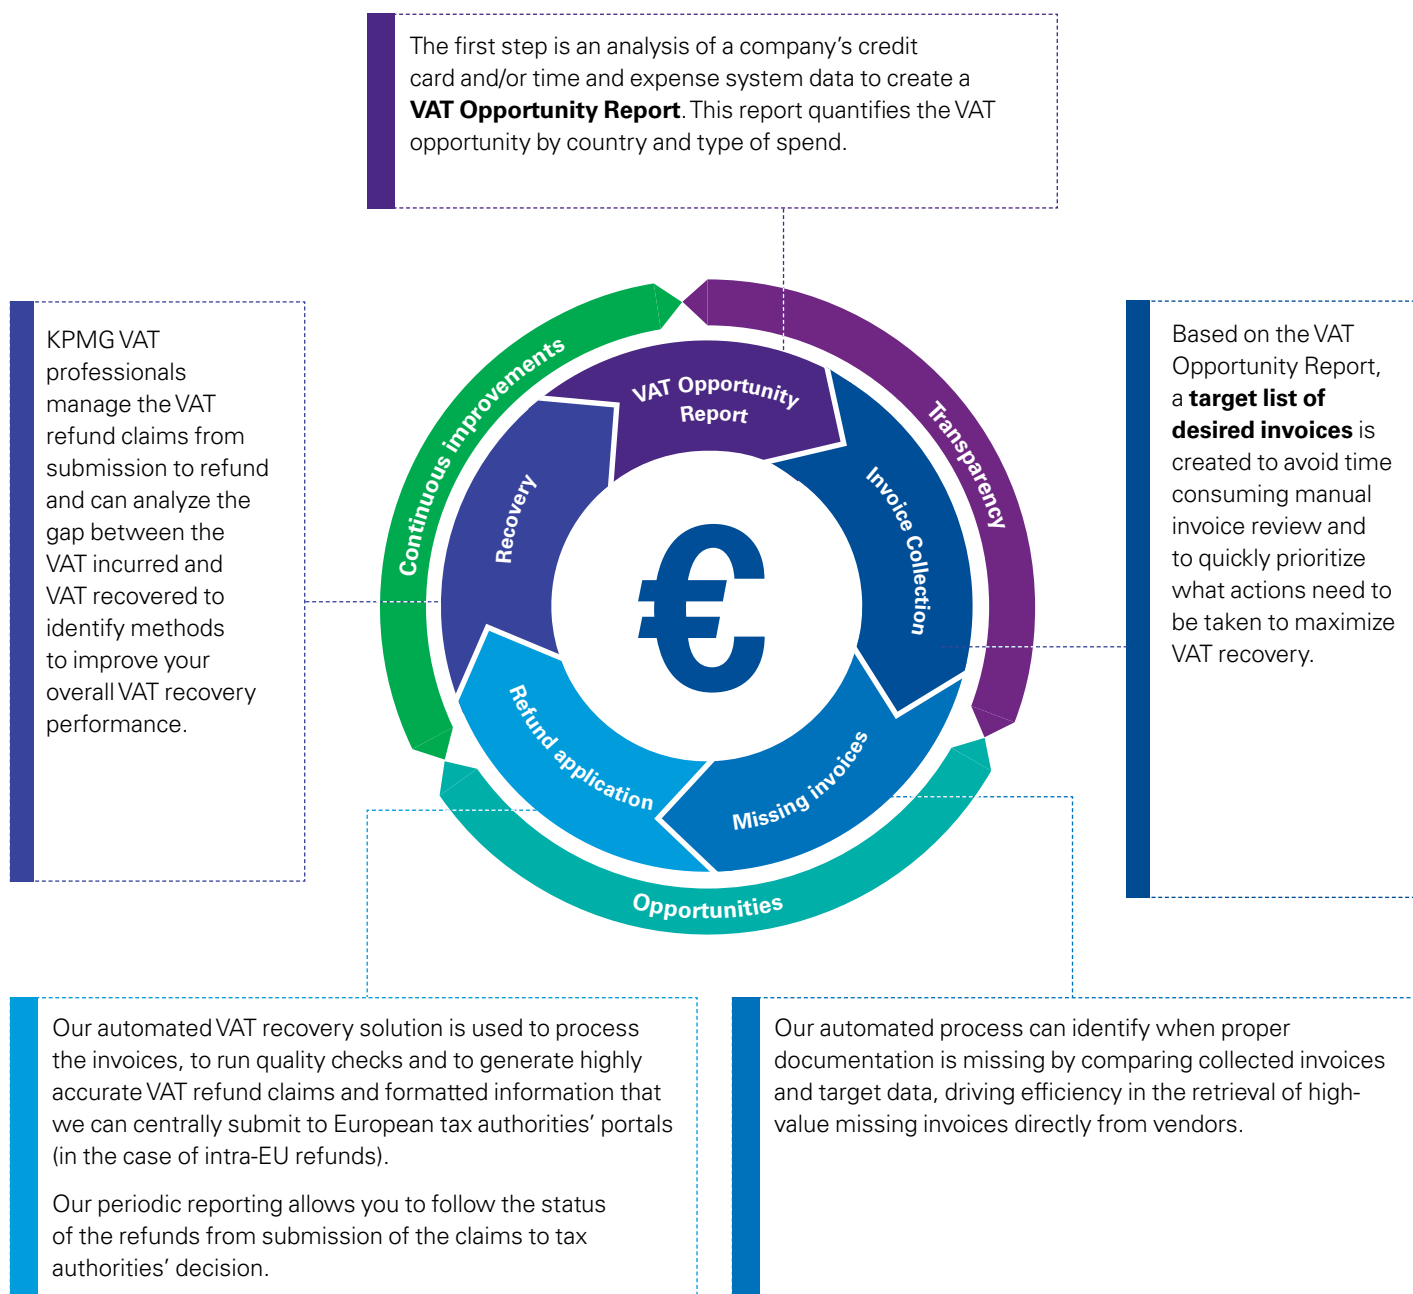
The first step is an analysis of a company's credit card and/or time and expense system data to create a **VAT Opportunity Report**. This report quantifies the VAT opportunity by country and type of spend.

KPMG VAT professionals manage the VAT refund claims from submission to refund and can analyze the gap between the VAT incurred and VAT recovered to identify methods to improve your overall VAT recovery performance.

Continuous improvements

Transparency

VAT Opportunity Report

Recovery

Invoice Collection

€

Refund application

Missing invoices

Opportunities

Based on the VAT Opportunity Report, a **target list of desired invoices** is created to avoid time consuming manual invoice review and to quickly prioritize what actions need to be taken to maximize VAT recovery.

Our automated VAT recovery solution is used to process the invoices, to run quality checks and to generate highly accurate VAT refund claims and formatted information that we can centrally submit to European tax authorities' portals (in the case of intra-EU refunds).

Our periodic reporting allows you to follow the status of the refunds from submission of the claims to tax authorities' decision.

Our automated process can identify when proper documentation is missing by comparing collected invoices and target data, driving efficiency in the retrieval of high-value missing invoices directly from vendors.